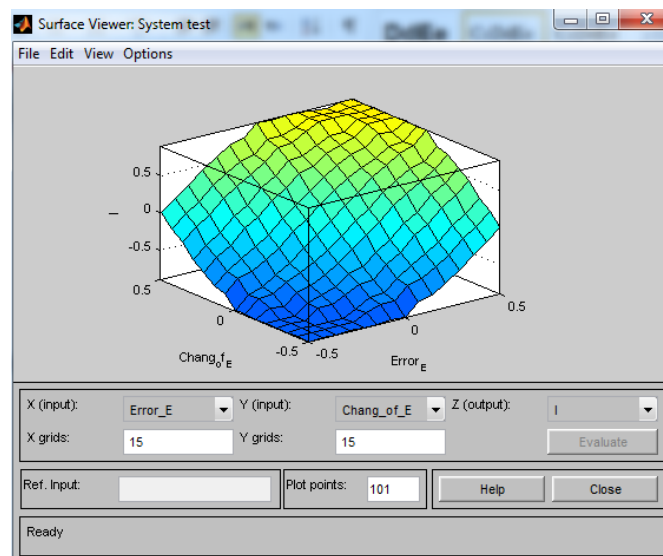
Surface Viewer: System test

File Edit View Options

0.5
I 0
-0.5
0.5
0
-0.5
Chang$_o$f$_E$
-0.5
0
0.5
Error$_E$

X (input): Error_E
Y (input): Chang_of_E
Z (output): I
X grids: 15
Y grids: 15
Evaluate

Ref. Input:
Plot points: 101
Help
Close

Ready